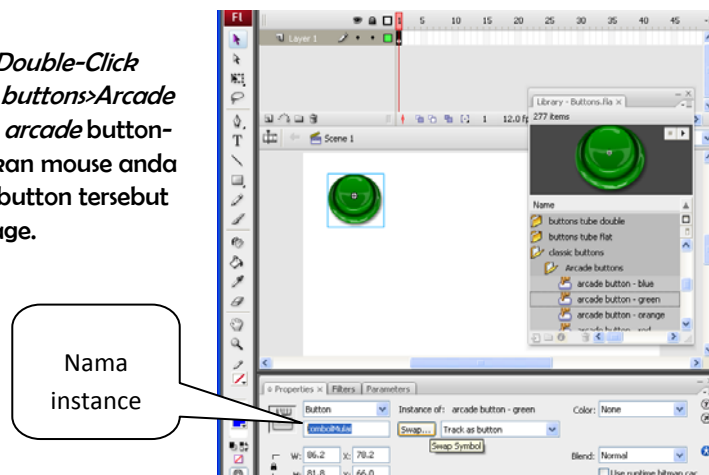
Double-Click buttons>Arcade arcade button-ran mouse anda button tersebut uge.

Fl

5 10 15 20 25 30 35 40 45

Layer 1

12.0 fps

Scene 1

Library - Buttons.fla ×

277 items

Name

buttons tube double

buttons tube flat

classic buttons

Arcade buttons

arcade button - blue

arcade button - green

arcade button - orange

arcade button - red

Nama instance

Properties × Filters Parameters

Button

Instance of: arcade button - green

Color: None

tombolMulai

Swap...

Track as button

Swap Symbol

Blend: Normal

W: 86.2 X: 70.2

H: 81.8 Y: 66.0

Use runtime bitmap cac